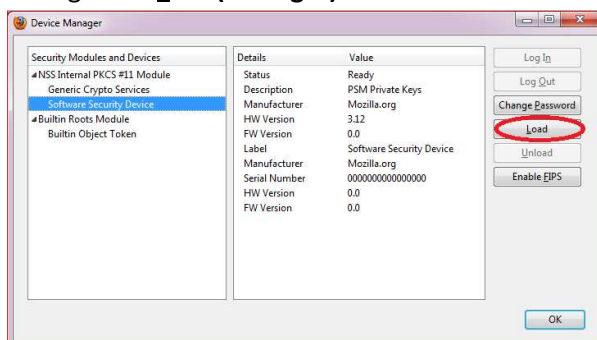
Device Manager

Security Modules and Devices
NSS Internal PKCS #11 Module
Generic Crypto Services
Software Security Device
Builtin Roots Module
Builtin Object Token

| Details | Value |
|---|---|
| Status | Ready |
| Description | PSM Private Keys |
| Manufacturer | Mozilla.org |
| HW Version | 3.12 |
| FW Version | 0.0 |
| Label | Software Security Device |
| Manufacturer | Mozilla.org |
| Serial Number | 0000000000000000 |
| HW Version | 0.0 |
| FW Version | 0.0 |

Log In
Log Out
Change Password
Load
Unload
Enable FIPS

OK